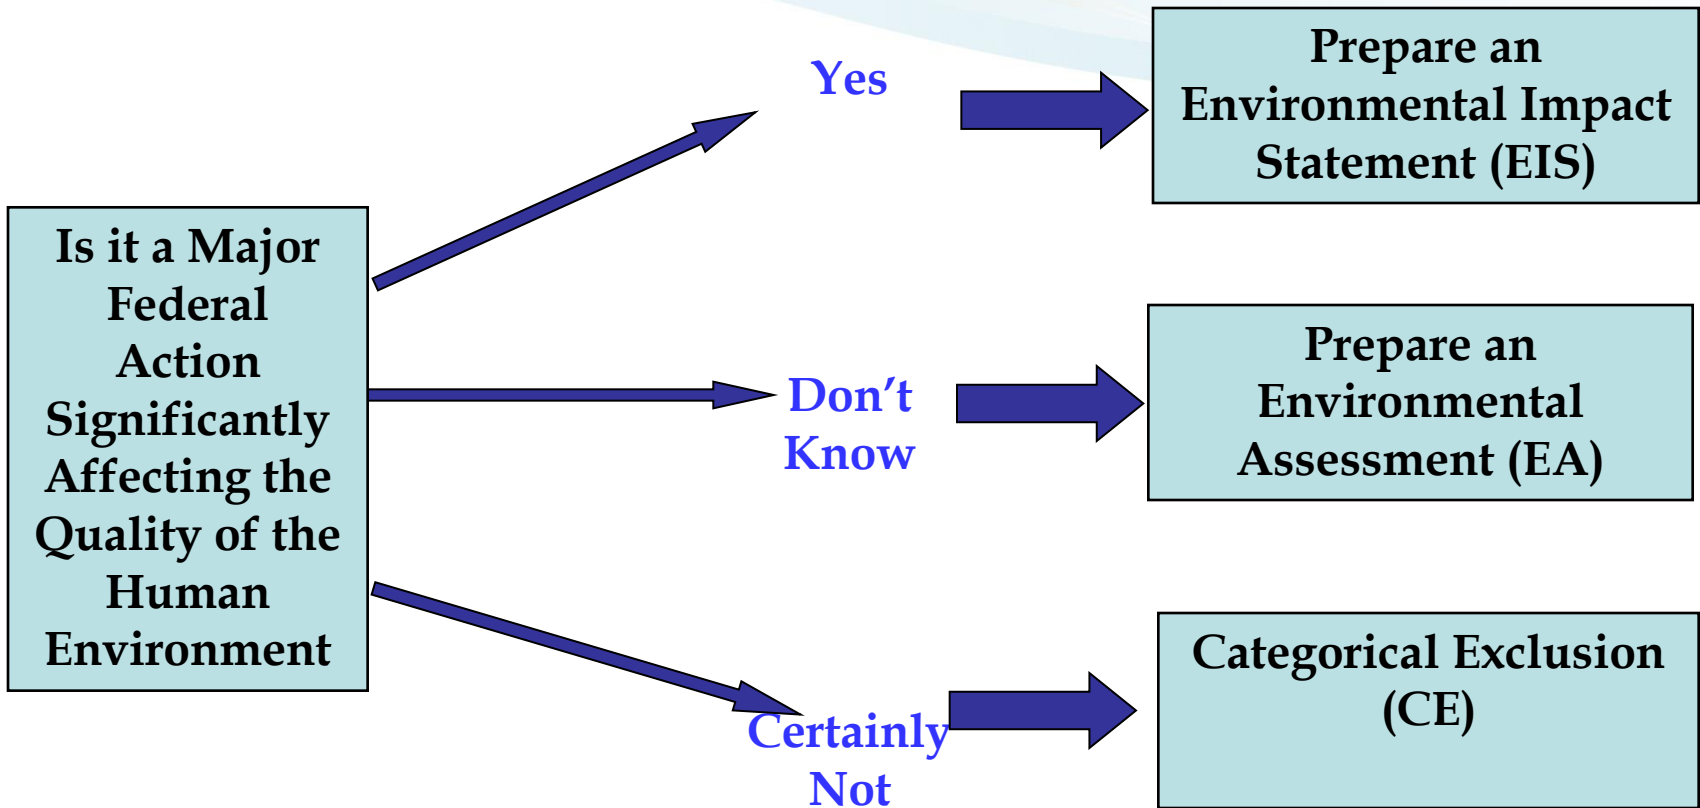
Is it a Major Federal Action Significantly Affecting the Quality of the Human Environment

Yes

Prepare an Environmental Impact Statement (EIS)

Don’t Know

Prepare an Environmental Assessment (EA)

Certainly Not

Categorical Exclusion (CE)